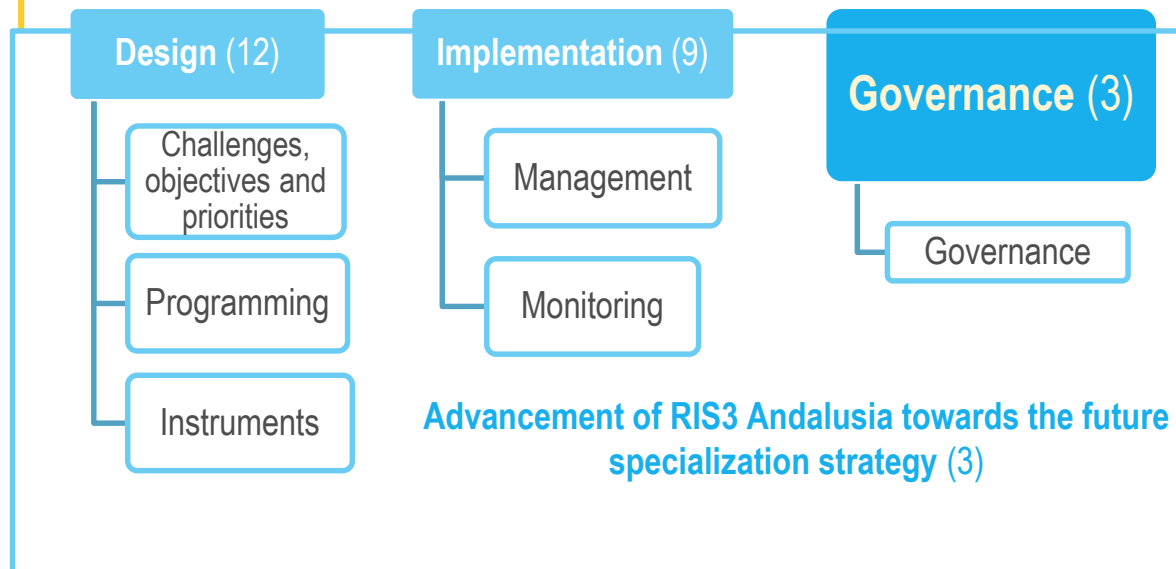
Design (12)

Challenges, objectives and priorities

Programming

Instruments

Implementation (9)

Management

Monitoring

Governance (3)

Governance

Advancement of RIS3 Andalusia towards the future specialization strategy (3)